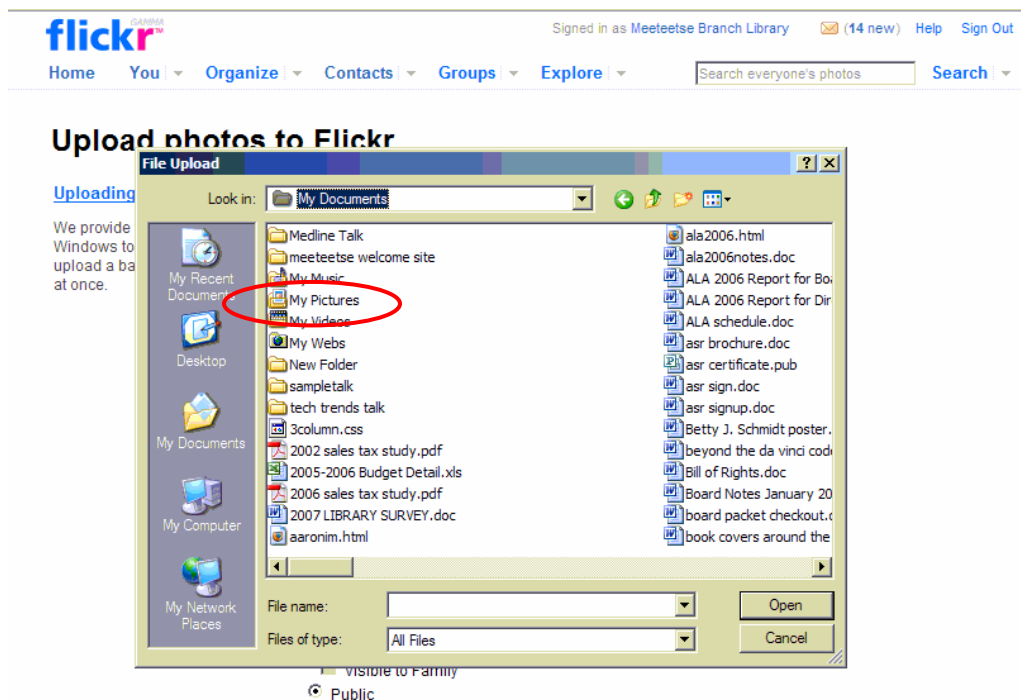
flickr GAMMA

Signed in as Meeteetse Branch Library (14 new) Help Sign Out

Home You Organize Contacts Groups Explore Search everyone's photos Search

Upload photos to Flickr

Uploading

We provide
Windows to
upload a ba
at once.

File Upload

Look in: My Documents

My Recent Documents
Desktop
My Documents
My Computer
My Network Places

Medline Talk
meeteetse welcome site
My Music
My Pictures
My Videos
My Webs
New Folder
sampletalk
tech trends talk
3column.css
2002 sales tax study.pdf
2005-2006 Budget Detail.xls
2006 sales tax study.pdf
2007 LIBRARY SURVEY.doc
aaronim.html
ala2006.html
ala2006notes.doc
ALA 2006 Report for Boa
ALA 2006 Report for Dir
ALA schedule.doc
asr brochure.doc
asr certificate.pub
asr sign.doc
asr signup.doc
Betty J. Schmidt poster.
beyond the da vinci code
Bill of Rights.doc
Board Notes January 20
board packet checkout.c
book covers around the

File name:
Files of type: All Files

Open
Cancel

Visible to Family
Public